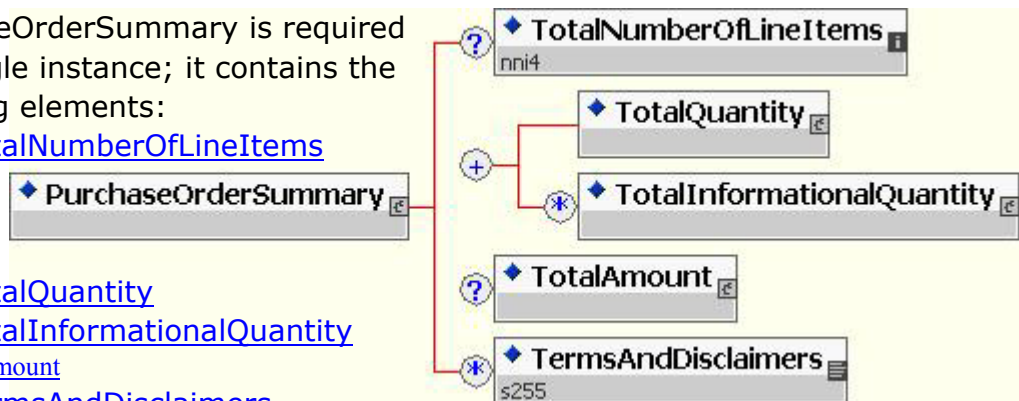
eOrderSummary is required
le instance; it contains the
g elements:
alNumberOfLineItems

PurchaseOrderSummary

alQuantity
alInformationalQuantity
mount
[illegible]

?
TotalNumberOfLineItems
nni4

+
TotalQuantity

TotalInformationalQuantity

?
TotalAmount

TermsAndDisclaimers
s255